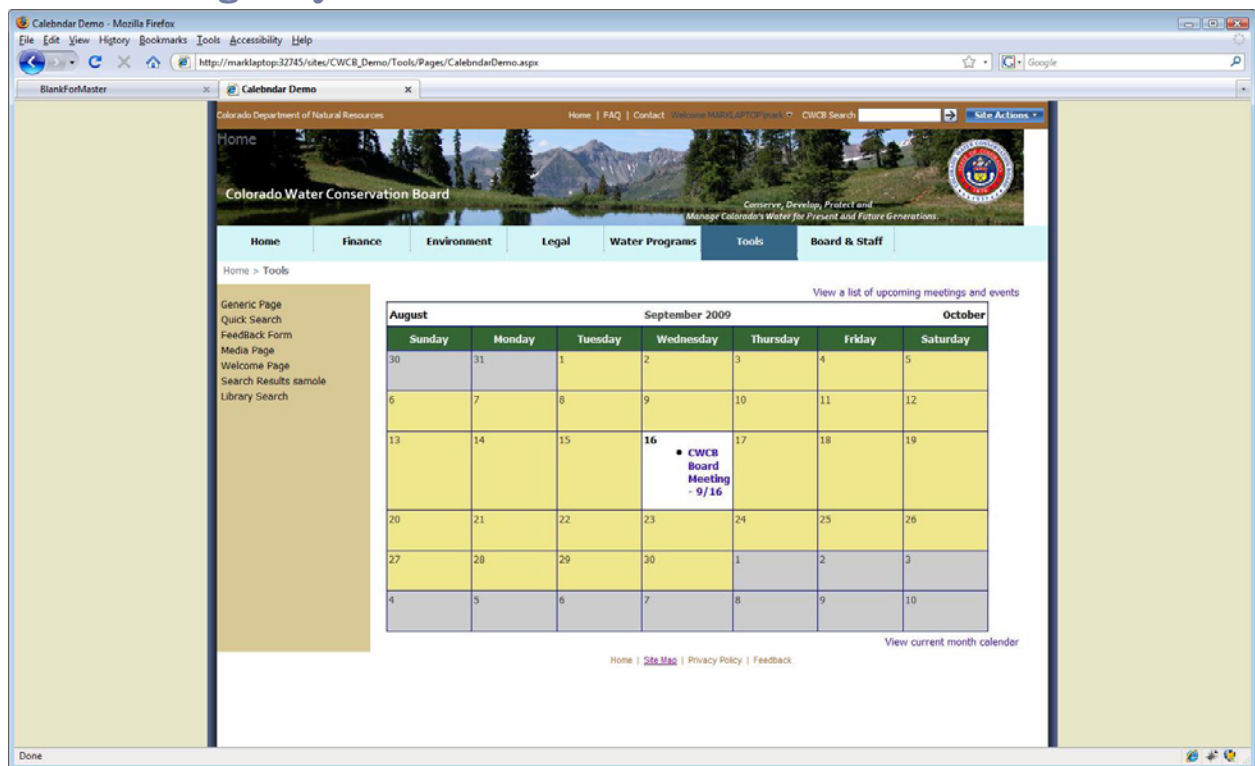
Calebndar Demo - Mozilla Firefox
File Edit View History Bookmarks Tools Accessibility Help
http://marklaptop:32745/sites/CWCB_Demo/Tools/Pages/CalebndarDemo.aspx
Google
BlankForMaster
Calebndar Demo
Colorado Department of Natural Resources
Home | FAQ | Contact Welcome MARKLAPTOP\mark CWCB Search
Site Actions
Home
Colorado Water Conservation Board
Conserve, Develop, Protect and Manage Colorado's Water for Present and Future Generations.
Home Finance Environment Legal Water Programs Tools Board & Staff
Home > Tools
Generic Page
Quick Search
FeedBack Form
Media Page
Welcome Page
Search Results samole
Library Search
View a list of upcoming meetings and events

| August | | | September 2009 | | | October |
|---|---|---|---|---|---|---|
| Sunday | Monday | Tuesday | Wednesday | Thursday | Friday | Saturday |
| 30 | 31 | 1 | 2 | 3 | 4 | 5 |
| 6 | 7 | 8 | 9 | 10 | 11 | 12 |
| 13 | 14 | 15 | 16 • CWCB Board Meeting - 9/16 | 17 | 18 | 19 |
| 20 | 21 | 22 | 23 | 24 | 25 | 26 |
| 27 | 28 | 29 | 30 | 1 | 2 | 3 |
| 4 | 5 | 6 | 7 | 8 | 9 | 10 |

View current month calendar
Home | Site Map | Privacy Policy | Feedback
Done